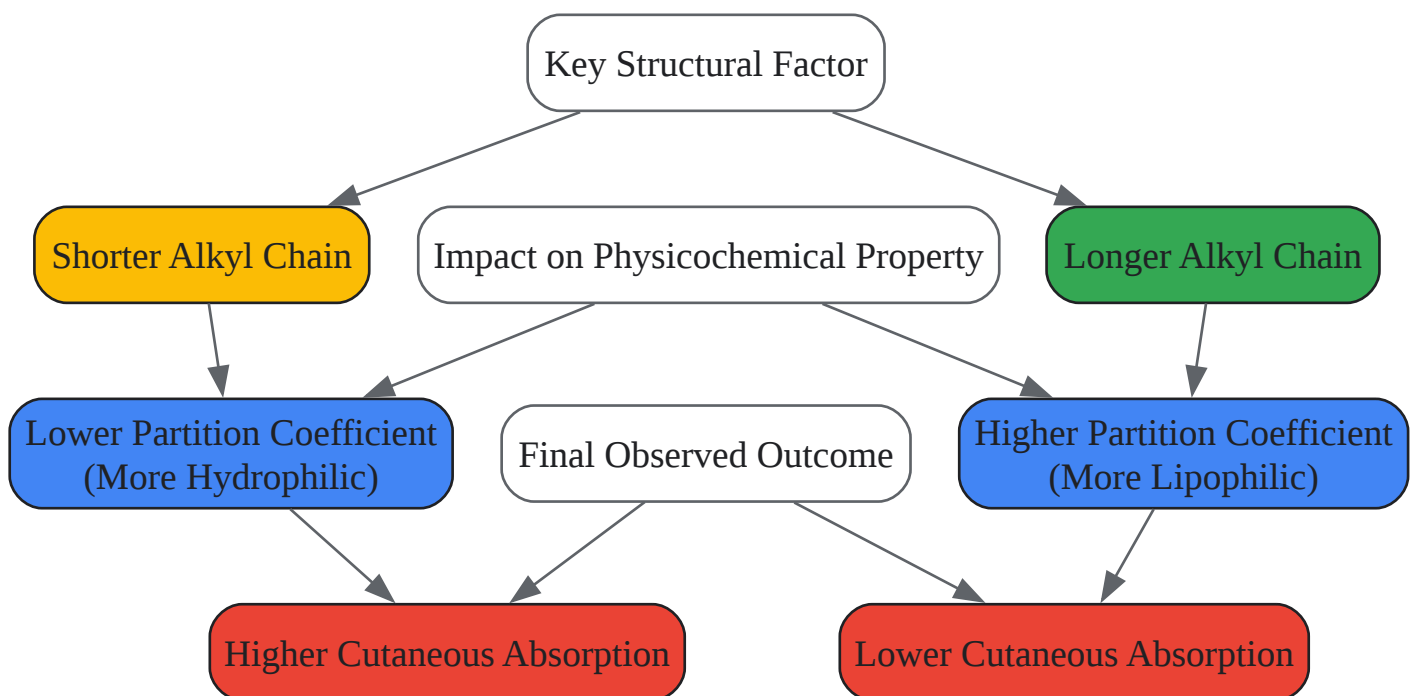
Key Structural Factor

Shorter Alkyl Chain

Impact on Physicochemical Property

Longer Alkyl Chain

Lower Partition Coefficient (More Hydrophilic)

Final Observed Outcome

Higher Partition Coefficient (More Lipophilic)

Higher Cutaneous Absorption

Lower Cutaneous Absorption